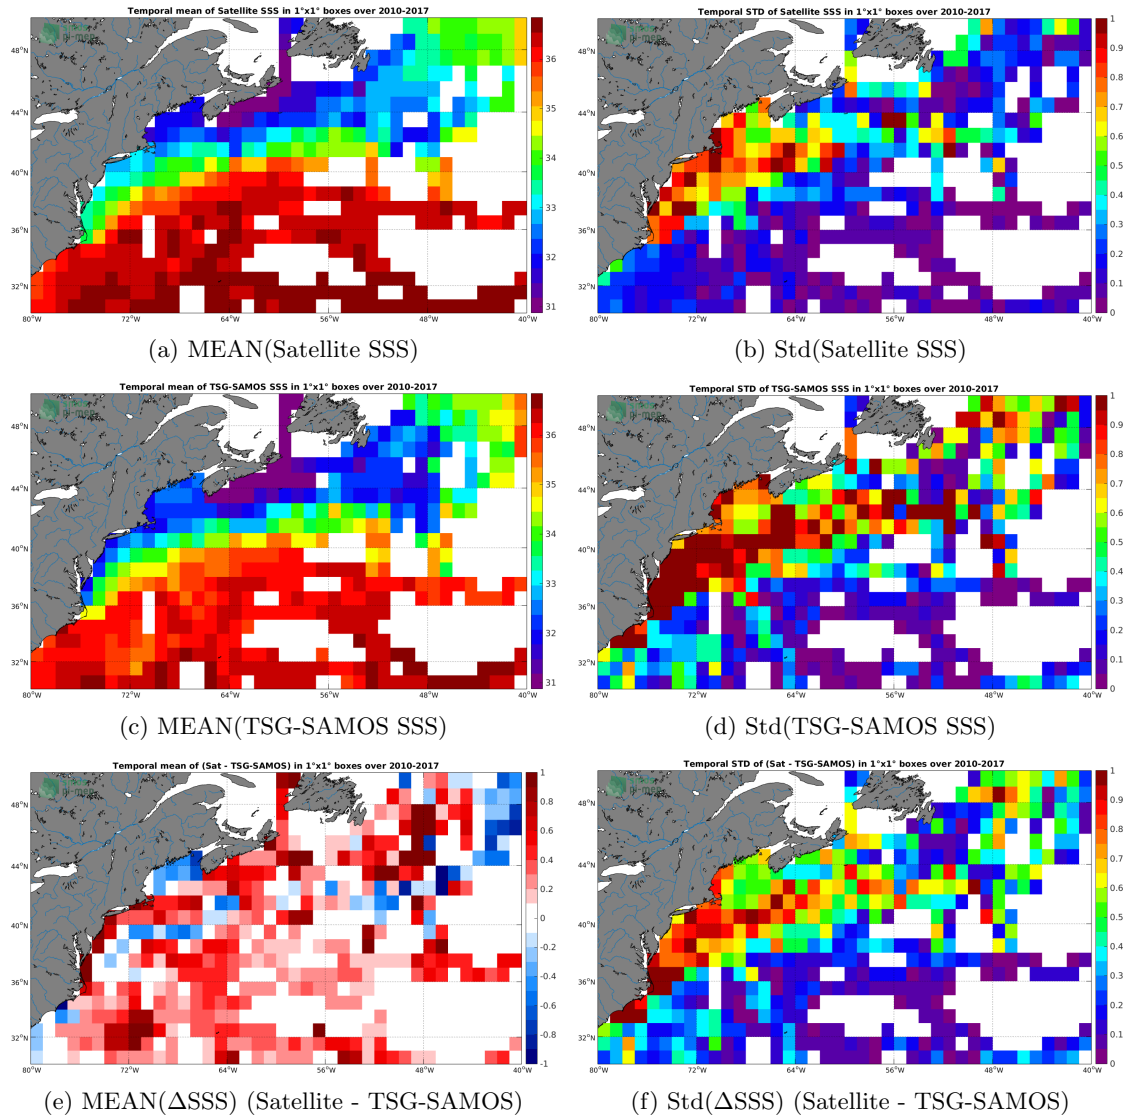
Temporal mean of Satellite SSS in 1°x1° boxes over 2010-2017

48°N
44°N
40°N
36°N
32°N
80°W 72°W 64°W 56°W 48°W 40°W

36
35
34
33
32
31

(a) MEAN(Satellite SSS)

Temporal STD of Satellite SSS in 1°x1° boxes over 2010-2017

48°N
44°N
40°N
36°N
32°N
80°W 72°W 64°W 56°W 48°W 40°W

1
0.9
0.8
0.7
0.6
0.5
0.4
0.3
0.2
0.1
0

(b) Std(Satellite SSS)

Temporal mean of TSG-SAMOS SSS in 1°x1° boxes over 2010-2017

48°N
44°N
40°N
36°N
32°N
80°W 72°W 64°W 56°W 48°W 40°W

36
35
34
33
32
31

(c) MEAN(TSG-SAMOS SSS)

Temporal STD of TSG-SAMOS SSS in 1°x1° boxes over 2010-2017

48°N
44°N
40°N
36°N
32°N
80°W 72°W 64°W 56°W 48°W 40°W

1
0.9
0.8
0.7
0.6
0.5
0.4
0.3
0.2
0.1
0

(d) Std(TSG-SAMOS SSS)

Temporal mean of (Sat - TSG-SAMOS) in 1°x1° boxes over 2010-2017

48°N
44°N
40°N
36°N
32°N
80°W 72°W 64°W 56°W 48°W 40°W

1
0.8
0.6
0.4
0.2
0
-0.2
-0.4
-0.6
-0.8
-1

(e) MEAN($\Delta$SSS) (Satellite - TSG-SAMOS)

Temporal STD of (Sat - TSG-SAMOS) in 1°x1° boxes over 2010-2017

48°N
44°N
40°N
36°N
32°N
80°W 72°W 64°W 56°W 48°W 40°W

1
0.9
0.8
0.7
0.6
0.5
0.4
0.3
0.2
0.1
0

(f) Std($\Delta$SSS) (Satellite - TSG-SAMOS)